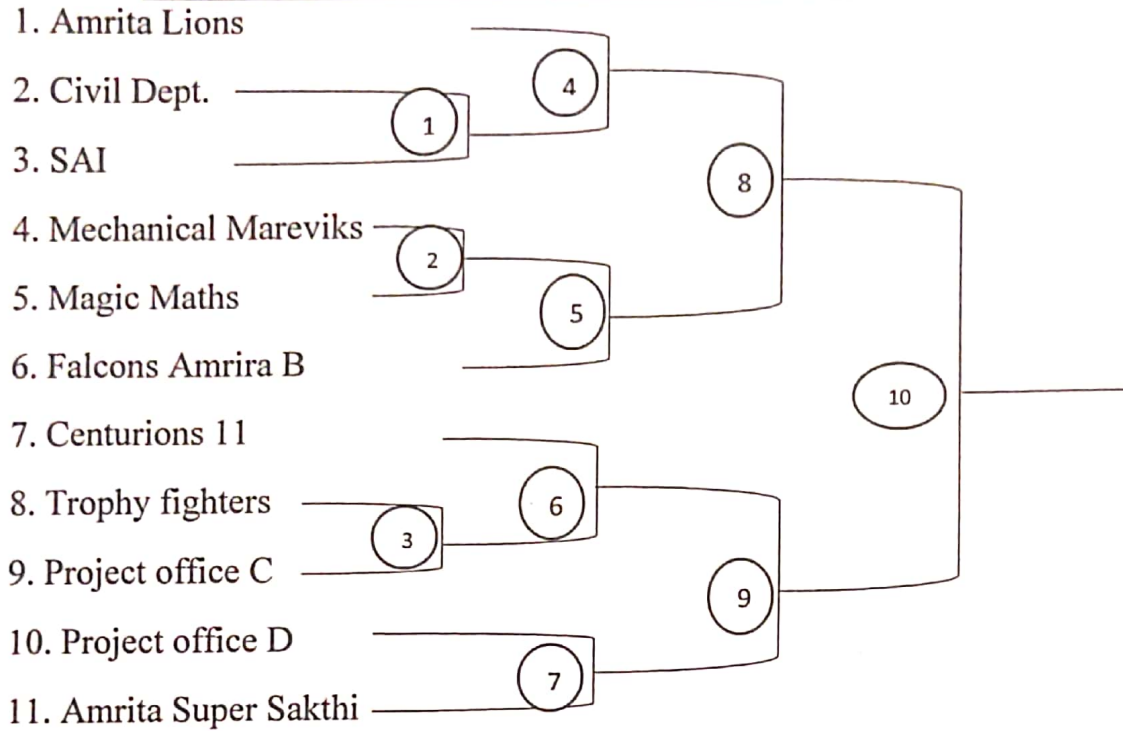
1. Amrita Lions
2. Civil Dept.
3. SAI
4. Mechanical Mareviks
5. Magic Maths
6. Falcons Amrira B
7. Centurions 11
8. Trophy fighters
9. Project office C
10. Project office D
11. Amrita Super Sakthi

1
4
2
5
8
3
6
7
9
10